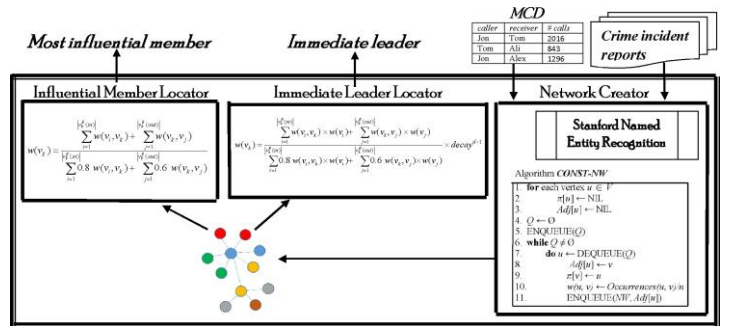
Most influential member

Immediate leader

MCD

| caller | receiver | # calls |
|---|---|---|
| Jon | Tom | 2016 |
| Tom | Ali | 843 |
| Jon | Alex | 1296 |

Crime incident reports

Influential Member Locator

$w(v_k) = \frac{\sum_{i=1}^{|v_k^{(in)}|} w(v_i, v_k) + \sum_{j=1}^{|v_k^{(out)}|} w(v_k, v_j)}{\sum_{i=1}^{|v_k^{(in)}|} 0.8 \; w(v_i, v_k) + \sum_{j=1}^{|v_k^{(out)}|} 0.6 \; w(v_k, v_j)}$

Immediate Leader Locator

$w(v_k) = \frac{\sum_{i=1}^{|v_k^{(in)}|} w(v_i, v_k) \times w(v_i) + \sum_{j=1}^{|v_k^{(out)}|} w(v_k, v_j) \times w(v_j)}{\sum_{i=1}^{|v_k^{(in)}|} 0.8 \; w(v_i, v_k) \times w(v_i) + \sum_{j=1}^{|v_k^{(out)}|} 0.6 \; w(v_k, v_j) \times w(v_j)} \times decay^{d-1}$

Network Creator

Stanford Named Entity Recognition

Algorithm CONST-NW
1. for each vertex $u \in V$
2. $\pi[u] \leftarrow$ NIL
3. $Adj[u] \leftarrow$ NIL
4. $Q \leftarrow \emptyset$
5. ENQUEUE($Q$)
6. while $Q \neq \emptyset$
7. do $u \leftarrow$ DEQUEUE($Q$)
8. $Adj[u] \leftarrow v$
9. $\pi[v] \leftarrow u$
10. $w(u, v) \leftarrow Occurrences(u, v)/n$
11. ENQUEUE($NW, Adj[u]$)